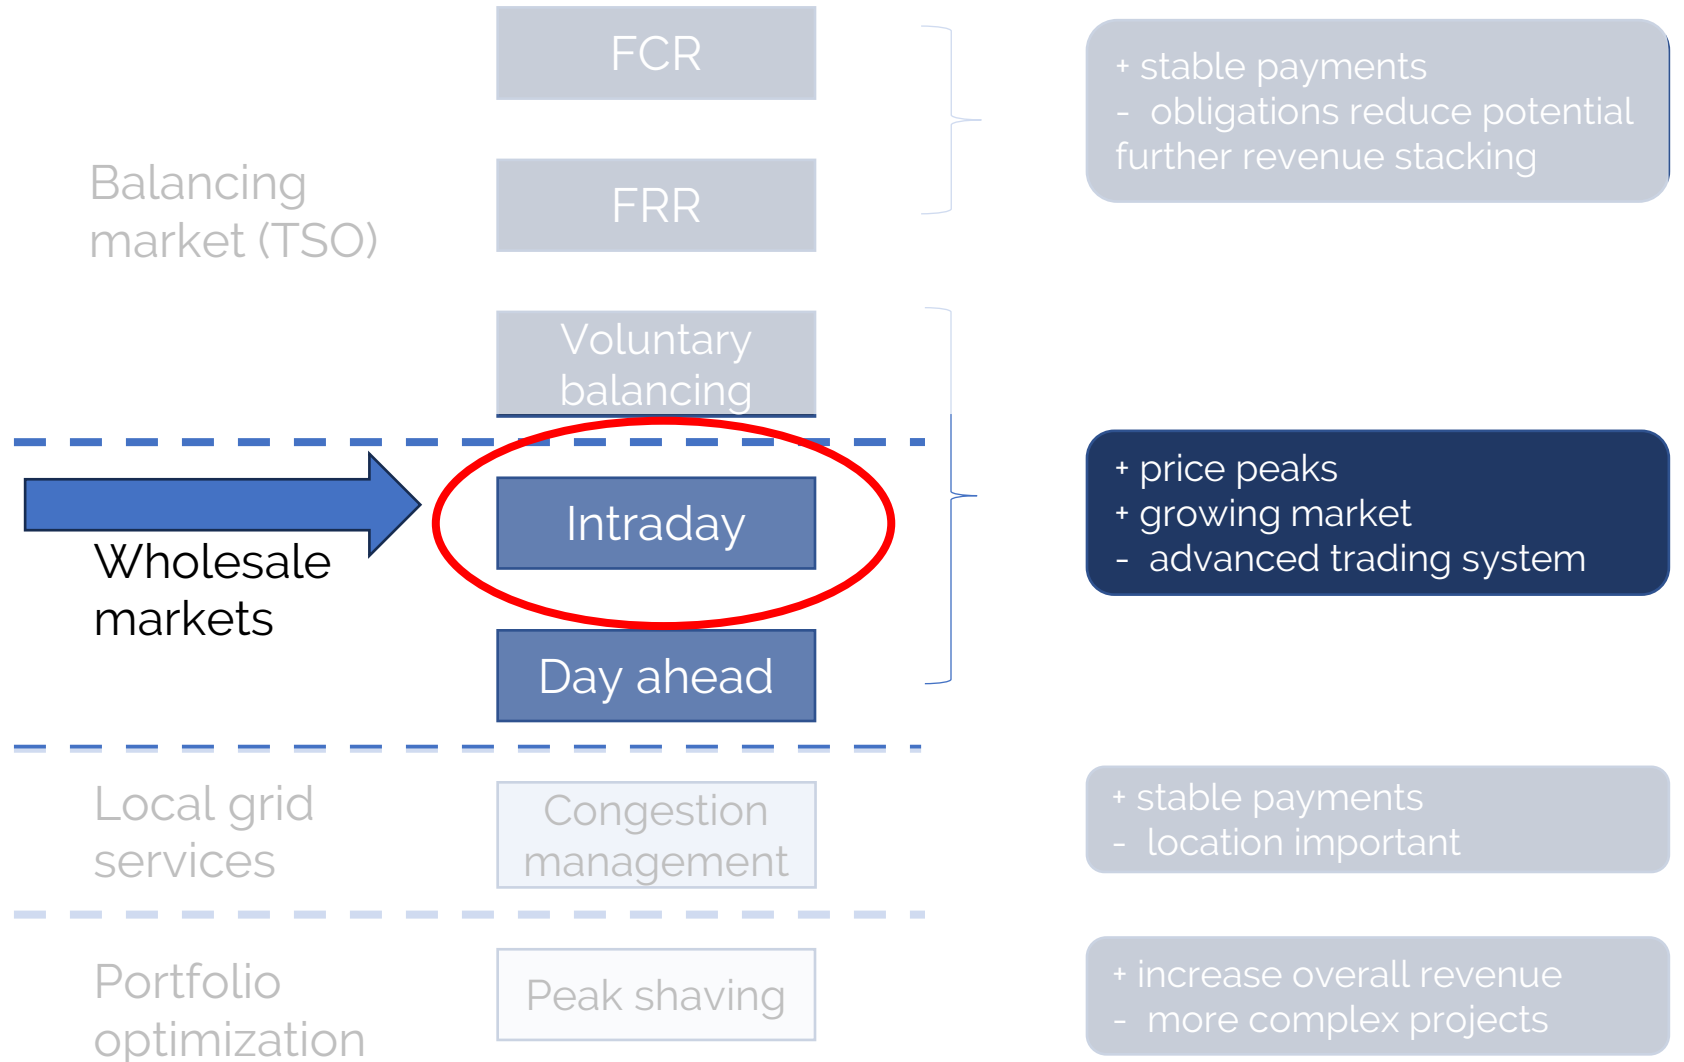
Balancing market (TSO)

FCR

FRR

Voluntary balancing

+ stable payments
- obligations reduce potential further revenue stacking

Wholesale markets

Intraday

Day ahead

+ price peaks
+ growing market
- advanced trading system

Local grid services

Congestion management

+ stable payments
- location important

Portfolio optimization

Peak shaving

+ increase overall revenue
- more complex projects